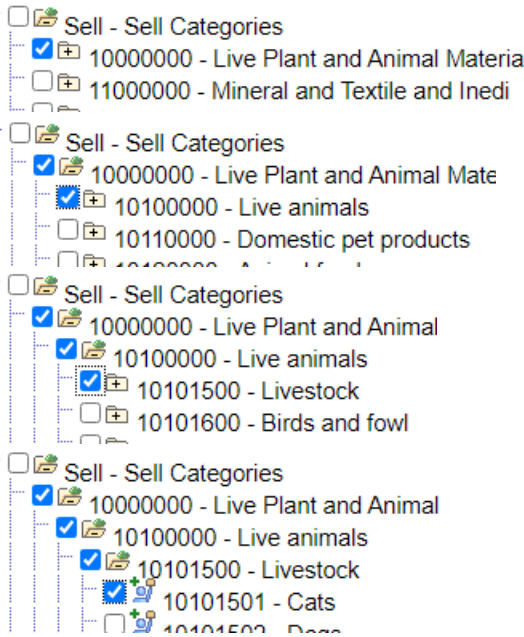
Sell - Sell Categories
10000000 - Live Plant and Animal Materia
11000000 - Mineral and Textile and Inedi

Sell - Sell Categories
10000000 - Live Plant and Animal Mate
10100000 - Live animals
10110000 - Domestic pet products
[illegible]

Sell - Sell Categories
10000000 - Live Plant and Animal
10100000 - Live animals
10101500 - Livestock
10101600 - Birds and fowl

Sell - Sell Categories
10000000 - Live Plant and Animal
10100000 - Live animals
10101500 - Livestock
10101501 - Cats
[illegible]